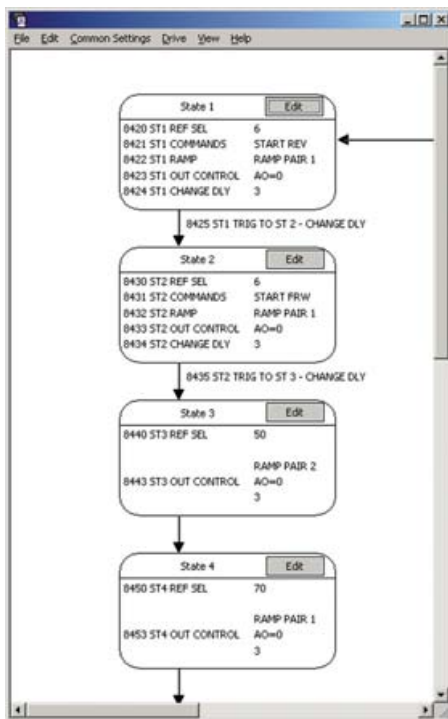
File Edit Common Settings Drive View Help

State 1 Edit
8420 ST1 REF SEL 6
8421 ST1 COMMANDS START REV
8422 ST1 RAMP RAMP PAIR 1
8423 ST1 OUT CONTROL AO=0
8424 ST1 CHANGE DLY 3

8425 ST1 TRIG TO ST 2 - CHANGE DLY

State 2 Edit
8430 ST2 REF SEL 6
8431 ST2 COMMANDS START FRW
8432 ST2 RAMP RAMP PAIR 1
8433 ST2 OUT CONTROL AO=0
8434 ST2 CHANGE DLY 3

8435 ST2 TRIG TO ST 3 - CHANGE DLY

State 3 Edit
8440 ST3 REF SEL 50
RAMP PAIR 2
8443 ST3 OUT CONTROL AO=0
3

State 4 Edit
8450 ST4 REF SEL 70
RAMP PAIR 1
8453 ST4 OUT CONTROL AO=0
3